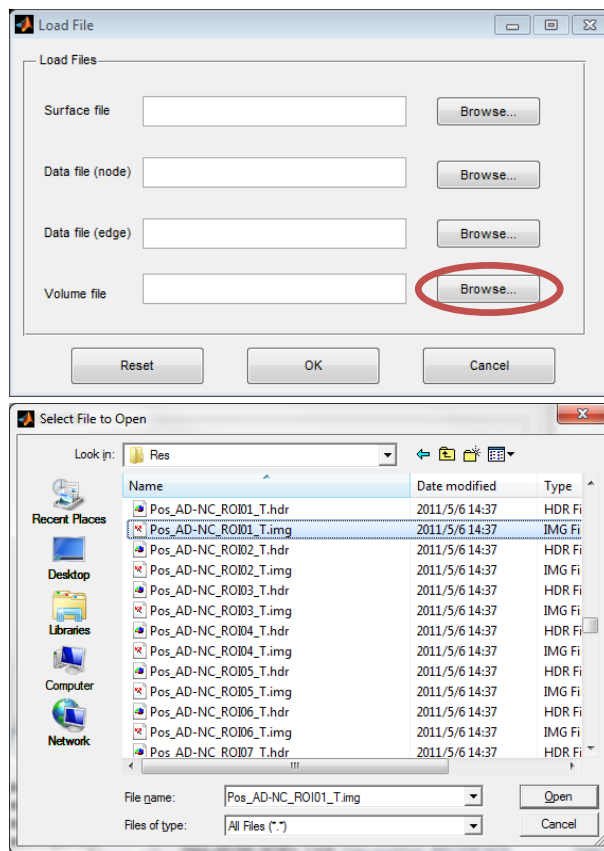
Load File

Load Files

Surface file Browse...

Data file (node) Browse...

Data file (edge) Browse...

Volume file Browse...

Reset OK Cancel

Select File to Open

Look in: Res

Recent Places

Desktop

Libraries

Computer

Network

| Name | Date modified | Type |
|---|---|---|
| Pos_AD-NC_ROI01_T.hdr | 2011/5/6 14:37 | HDR Fi |
| Pos_AD-NC_ROI01_T.img | 2011/5/6 14:37 | IMG Fi |
| Pos_AD-NC_ROI02_T.hdr | 2011/5/6 14:37 | HDR Fi |
| Pos_AD-NC_ROI02_T.img | 2011/5/6 14:37 | IMG Fi |
| Pos_AD-NC_ROI03_T.hdr | 2011/5/6 14:37 | HDR Fi |
| Pos_AD-NC_ROI03_T.img | 2011/5/6 14:37 | IMG Fi |
| Pos_AD-NC_ROI04_T.hdr | 2011/5/6 14:37 | HDR Fi |
| Pos_AD-NC_ROI04_T.img | 2011/5/6 14:37 | IMG Fi |
| Pos_AD-NC_ROI05_T.hdr | 2011/5/6 14:37 | HDR Fi |
| Pos_AD-NC_ROI05_T.img | 2011/5/6 14:37 | IMG Fi |
| Pos_AD-NC_ROI06_T.hdr | 2011/5/6 14:37 | HDR Fi |
| Pos_AD-NC_ROI06_T.img | 2011/5/6 14:37 | IMG Fi |
| Pos_AD-NC_ROI07_T.hdr | 2011/5/6 14:37 | HDR Fi |

File name: Pos_AD-NC_ROI01_T.img Open

Files of type: All Files (*.*) Cancel